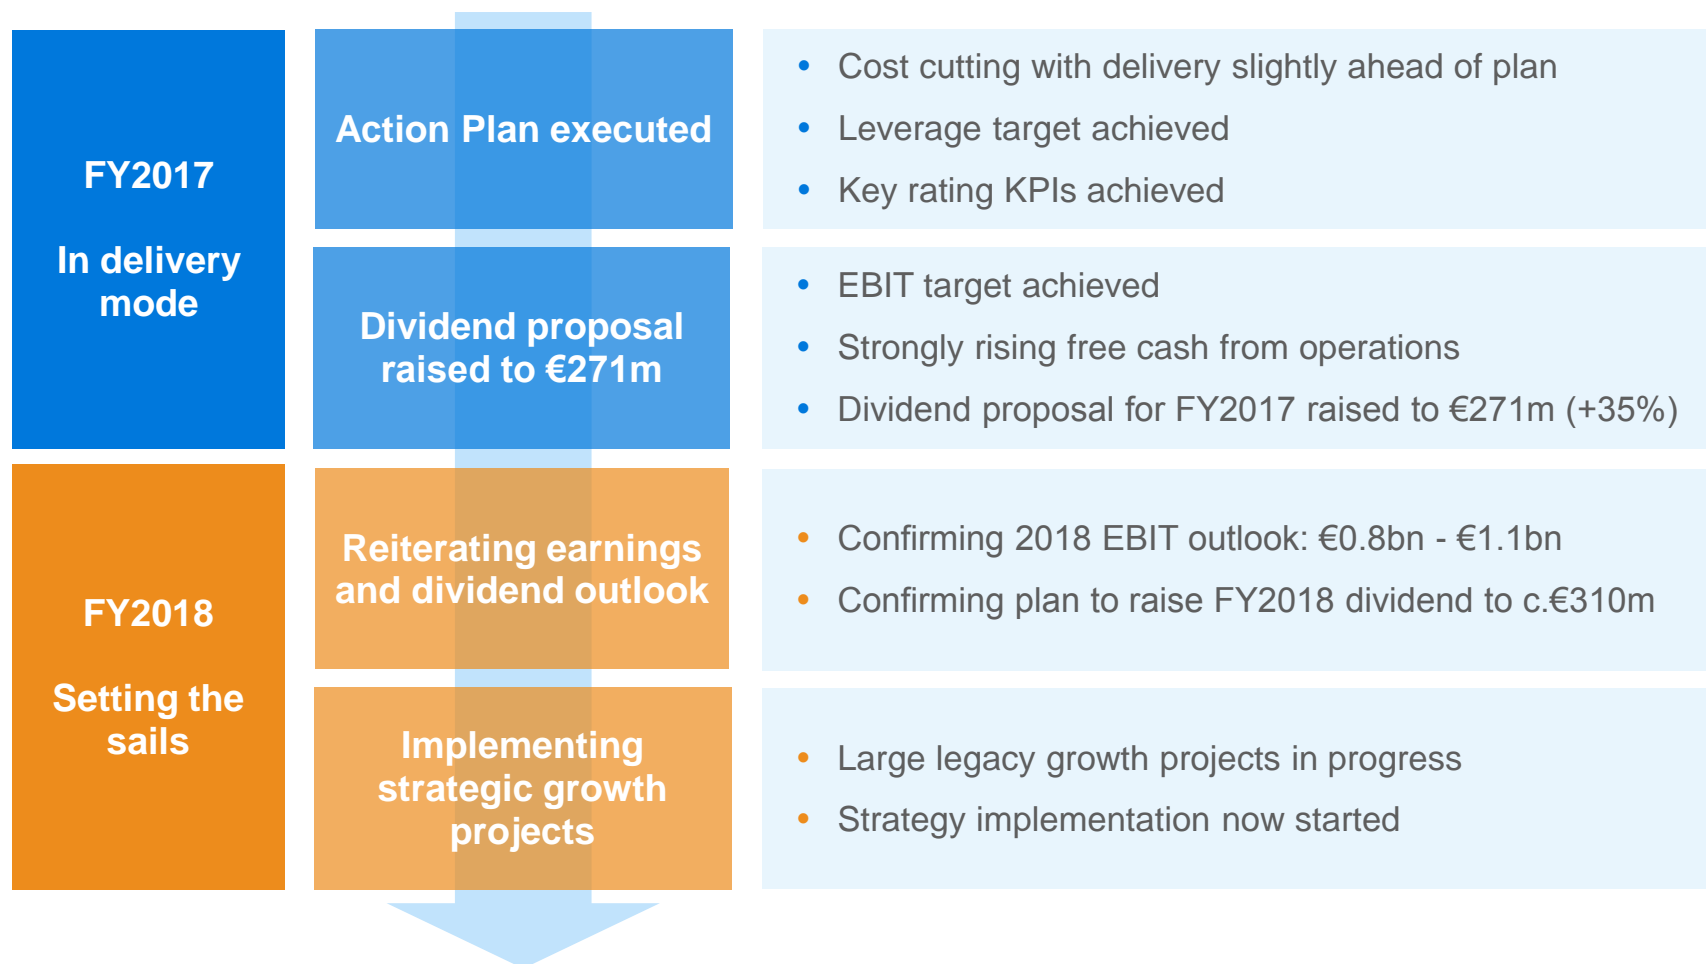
FY2017

In delivery mode

Action Plan executed

- Cost cutting with delivery slightly ahead of plan
- Leverage target achieved
- Key rating KPIs achieved

Dividend proposal raised to €271m

- EBIT target achieved
- Strongly rising free cash from operations
- Dividend proposal for FY2017 raised to €271m (+35%)

FY2018

Setting the sails

Reiterating earnings and dividend outlook

- Confirming 2018 EBIT outlook: €0.8bn - €1.1bn
- Confirming plan to raise FY2018 dividend to c.€310m

Implementing strategic growth projects

- Large legacy growth projects in progress
- Strategy implementation now started